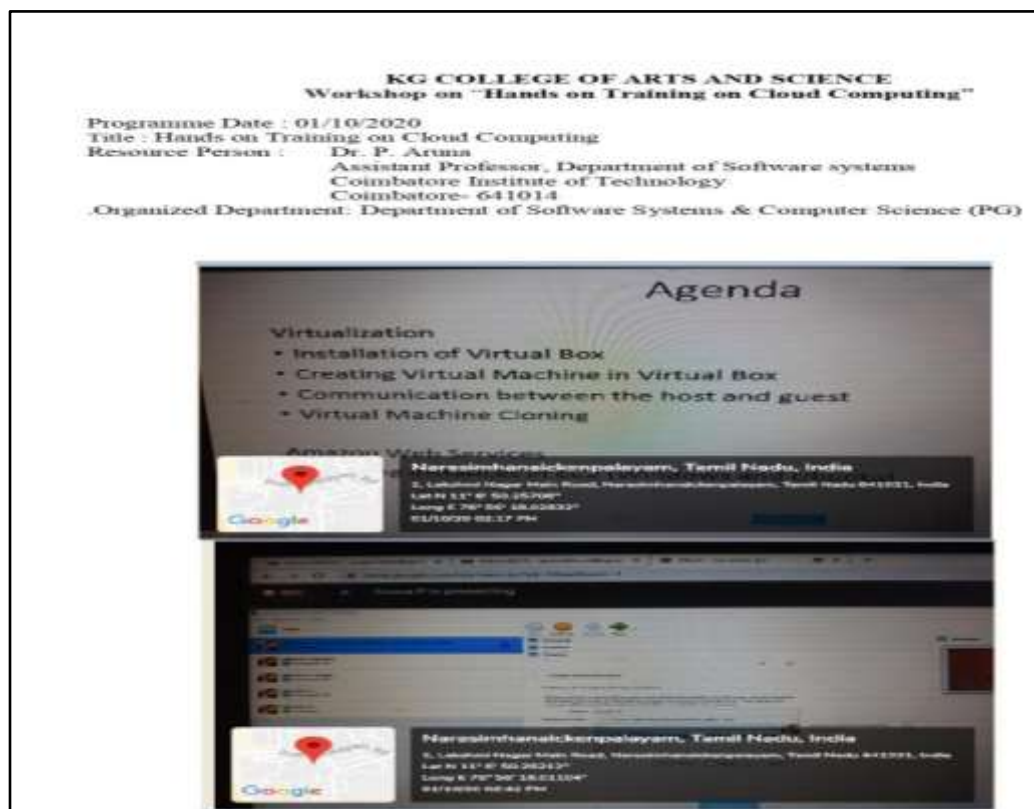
KG COLLEGE OF ARTS AND SCIENCE
Workshop on "Hands on Training on Cloud Computing"

Programme Date : 01/10/2020
Title : Hands on Training on Cloud Computing
Resource Person : Dr. P. Aruna
Assistant Professor, Department of Software systems
Coimbatore Institute of Technology
Coimbatore- 641014
.Organized Department: Department of Software Systems & Computer Science (PG)

Agenda

Virtualization
• Installation of Virtual Box
• Creating Virtual Machine in Virtual Box
• Communication between the host and guest
• Virtual Machine Cloning

Amazon Web Services

Narasimhanaickenpalayam, Tamil Nadu, India
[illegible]
Lat N 11° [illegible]
Long E 76° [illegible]
01/10/20 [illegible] PM

Google

Narasimhanaickenpalayam, Tamil Nadu, India
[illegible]
Lat N 11° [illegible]
Long E 76° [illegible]
01/10/20 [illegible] PM

Google